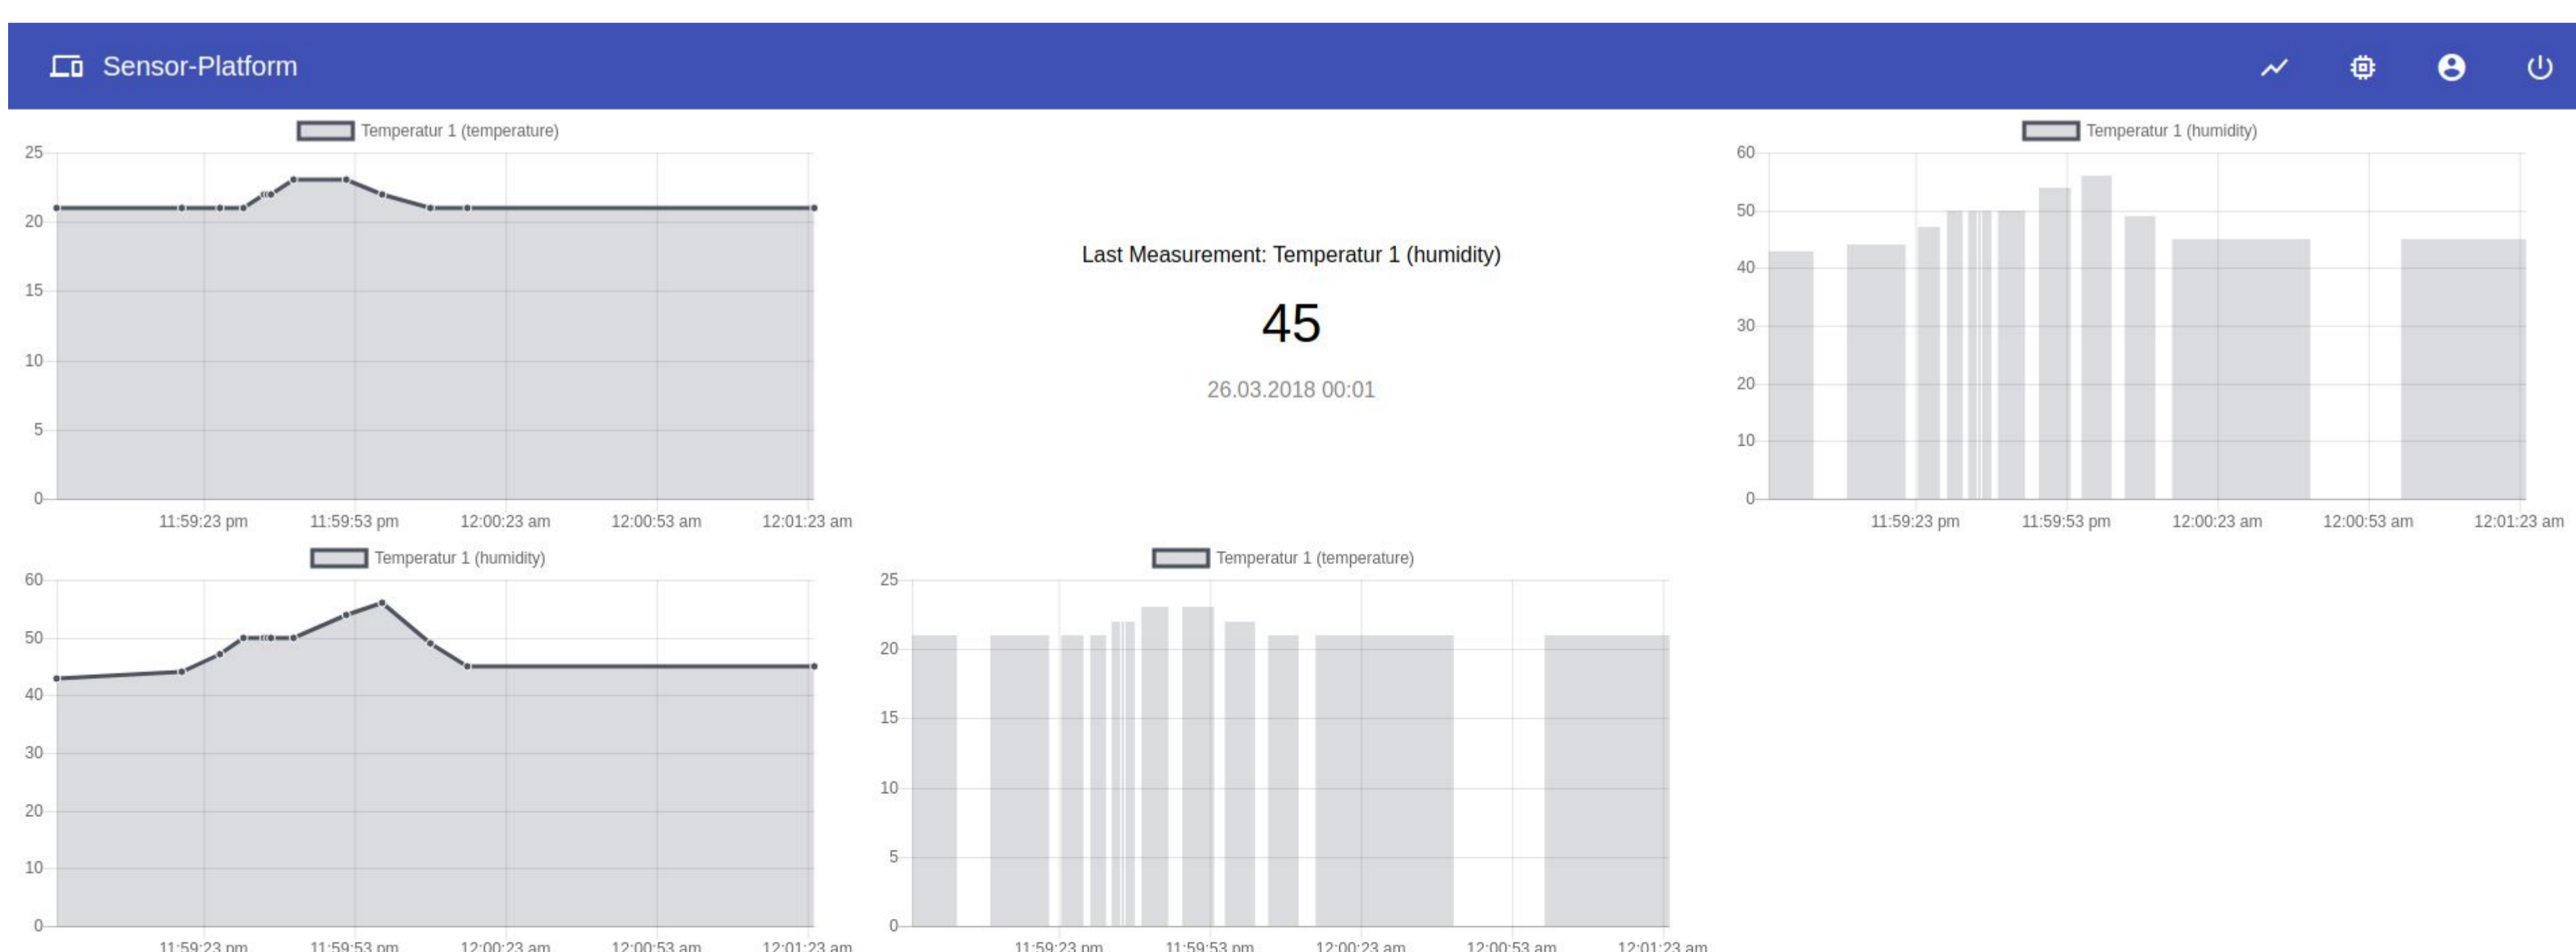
Sensor-Platform

Temperatur 1 (temperature)

25
20
15
10
5
0

11:59:23 pm 11:59:53 pm 12:00:23 am 12:00:53 am 12:01:23 am

Last Measurement: Temperatur 1 (humidity)

45

26.03.2018 00:01

Temperatur 1 (humidity)

60
50
40
30
20
10
0

11:59:23 pm 11:59:53 pm 12:00:23 am 12:00:53 am 12:01:23 am

Temperatur 1 (humidity)

60
50
40
30
20
10
0

11:59:23 pm 11:59:53 pm 12:00:23 am 12:00:53 am 12:01:23 am

Temperatur 1 (temperature)

25
20
15
10
5
0

11:59:23 pm 11:59:53 pm 12:00:23 am 12:00:53 am 12:01:23 am